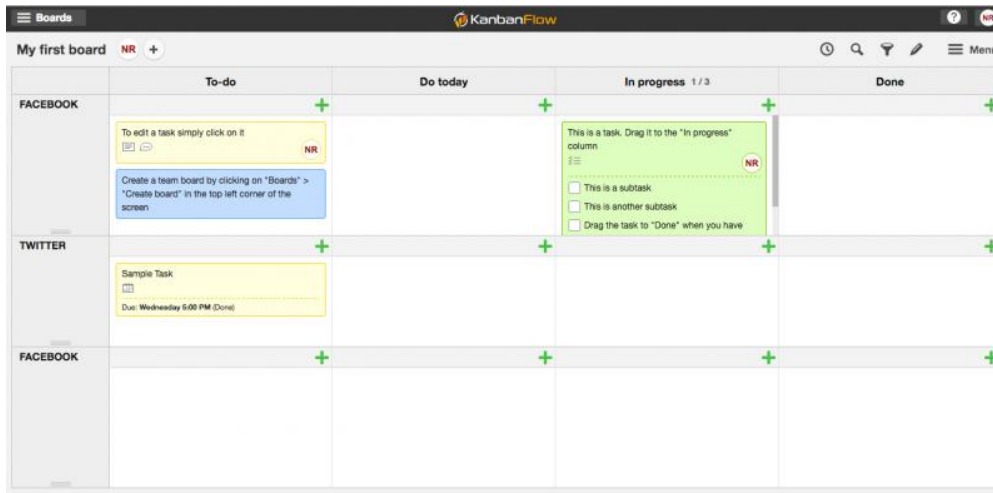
Boards

KanbanFlow

NR

My first board NR +

Menu

| | To-do | Do today | In progress 1/3 | Done |
|---|---|---|---|---|
| FACEBOOK | To edit a task simply click on it NR<br>Create a team board by clicking on "Boards" > "Create board" in the top left corner of the screen | | This is a task. Drag it to the "In progress" column NR<br>This is a subtask<br>This is another subtask<br>Drag the task to "Done" when you have | |
| TWITTER | Sample Task<br>Due: Wednesday 5:00 PM (Done) | | | |
| FACEBOOK | | | | |